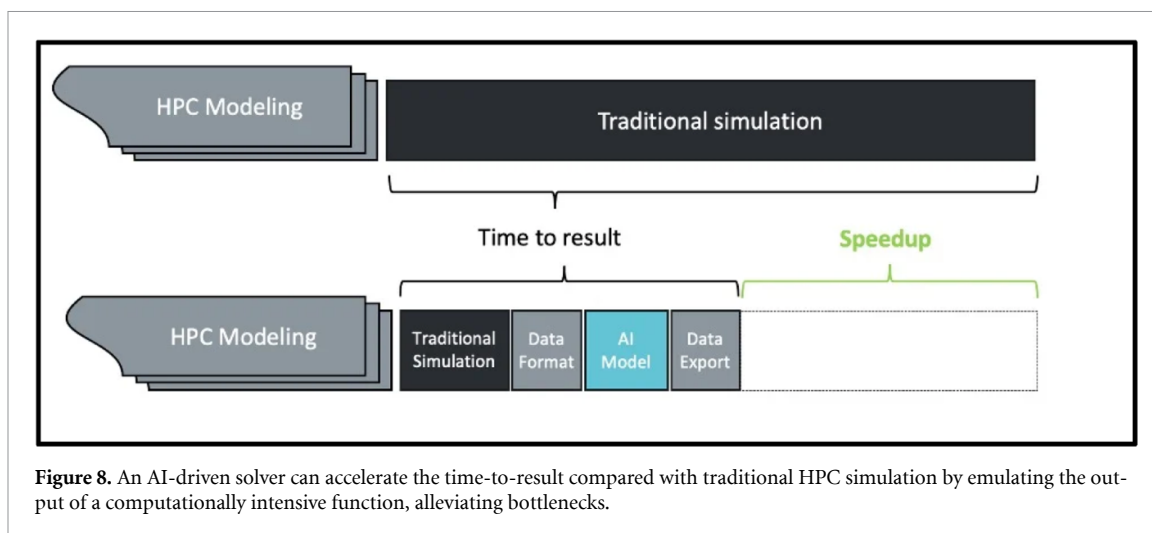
HPC Modeling

Traditional simulation

Time to result

Speedup

HPC Modeling

Traditional Simulation

Data Format

AI Model

Data Export

**Figure 8.** An AI-driven solver can accelerate the time-to-result compared with traditional HPC simulation by emulating the output of a computationally intensive function, alleviating bottlenecks.